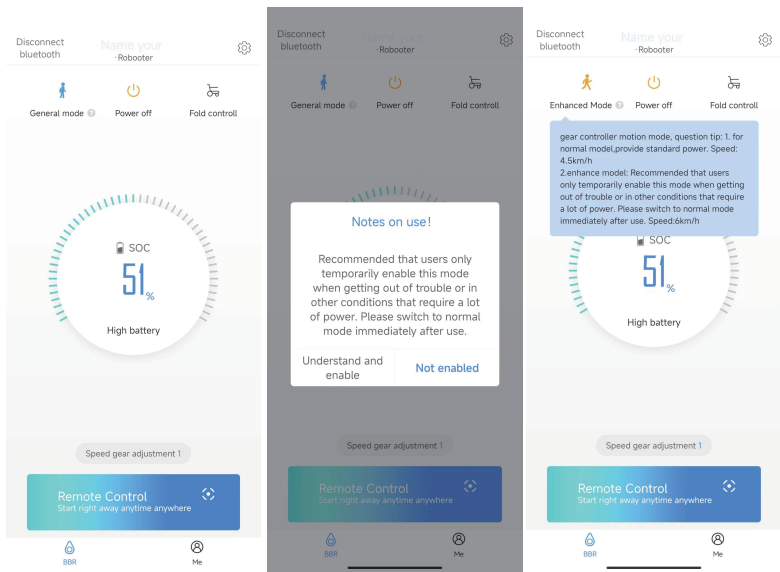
Disconnect bluetooth
Name your ·Robooter

General mode ?
Power off
Fold controll

SOC
51%
High battery

Speed gear adjustment 1

Remote Control
Start right away anytime anywhere

BBR
Me

Disconnect bluetooth
Name your ·Robooter

General mode
Power off
Fold controll

Notes on use!

Recommended that users only temporarily enable this mode when getting out of trouble or in other conditions that require a lot of power. Please switch to normal mode immediately after use.

Understand and enable
Not enabled

Speed gear adjustment 1

Remote Control
Start right away anytime anywhere

BBR
Me

Disconnect bluetooth
Name your ·Robooter

Enhanced Mode ?
Power off
Fold controll

gear controller motion mode, question tip: 1. for normal model,provide standard power. Speed: 4.5km/h
2.enhance model: Recommended that users only temporarily enable this mode when getting out of trouble or in other conditions that require a lot of power. Please switch to normal mode immediately after use. Speed:6km/h

SOC
51%
High battery

Speed gear adjustment 1

Remote Control
Start right away anytime anywhere

BBR
Me